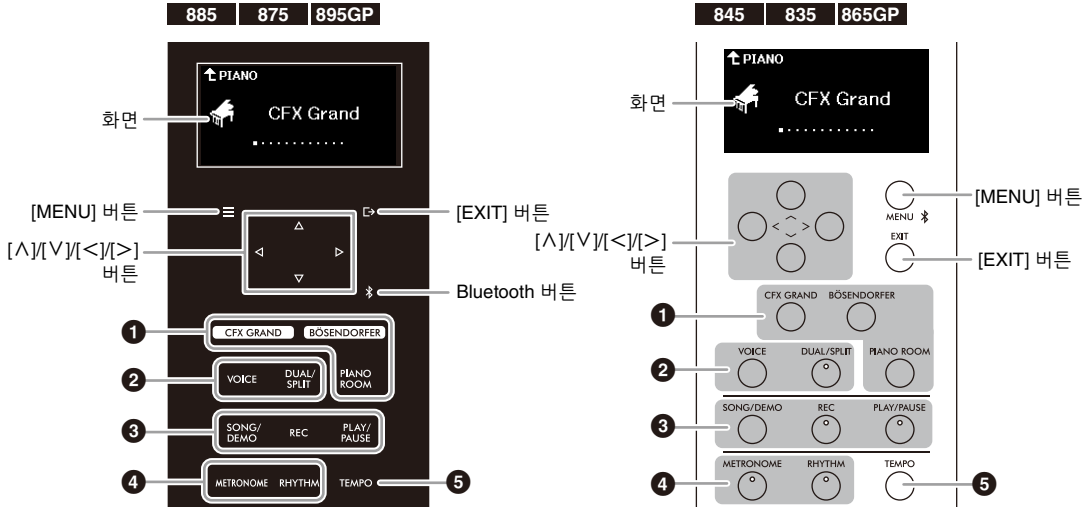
885 875 895GP

PIANO

CFX Grand

화면

[MENU] 버튼

[EXIT] 버튼

[∧]/[∨]/[<]/[>] 버튼

Bluetooth 버튼

❶ CFX GRAND BÖSENDORFER

❷ VOICE DUAL/SPLIT

PIANO ROOM

❸ SONG/DEMO REC PLAY/PAUSE

❹ METRONOME RHYTHM

TEMPO ❺

845 835 865GP

PIANO

CFX Grand

화면

[MENU] 버튼

MENU

EXIT

[EXIT] 버튼

[∧]/[∨]/[<]/[>] 버튼

❶ CFX GRAND BÖSENDORFER

❷ VOICE DUAL/SPLIT PIANO ROOM

❸ SONG/DEMO REC PLAY/PAUSE

❹ METRONOME RHYTHM

TEMPO ❺